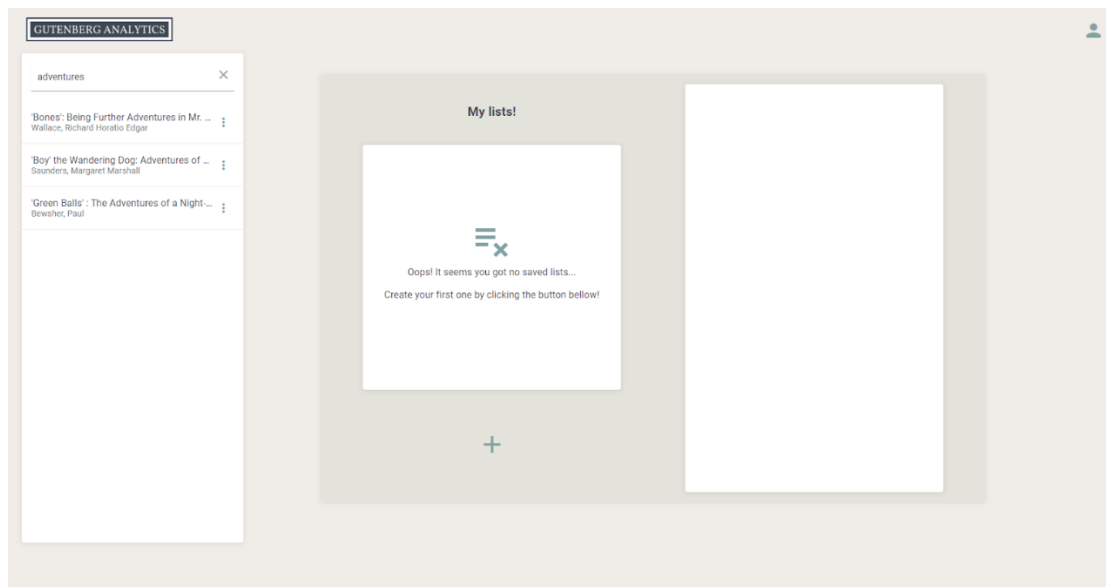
GUTENBERG ANALYTICS

adventures

'Bones': Being Further Adventures in Mr. ...
Wallace, Richard Horatio Edgar

'Boy' the Wandering Dog: Adventures of ...
Saunders, Margaret Marshall

'Green Balls' : The Adventures of a Night-...
Bewsher, Paul

My lists!

Oops! It seems you got no saved lists...

Create your first one by clicking the button bellow!

+